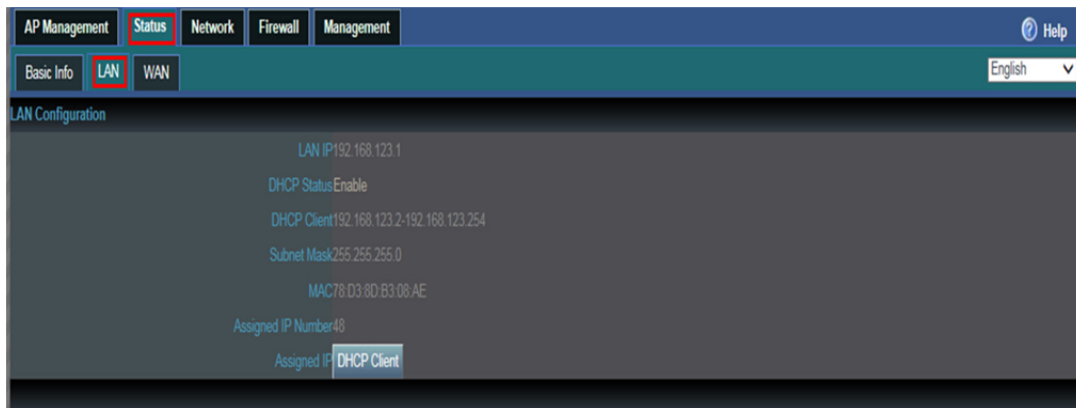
AP Management Status Network Firewall Management

Help

Basic Info LAN WAN

English

LAN Configuration

LAN IP 192.168.123.1

DHCP Status Enable

DHCP Client 192.168.123.2-192.168.123.254

Subnet Mask 255.255.255.0

MAC 78:D3:8D:B3:08:AE

Assigned IP Number 48

Assigned IP DHCP Client